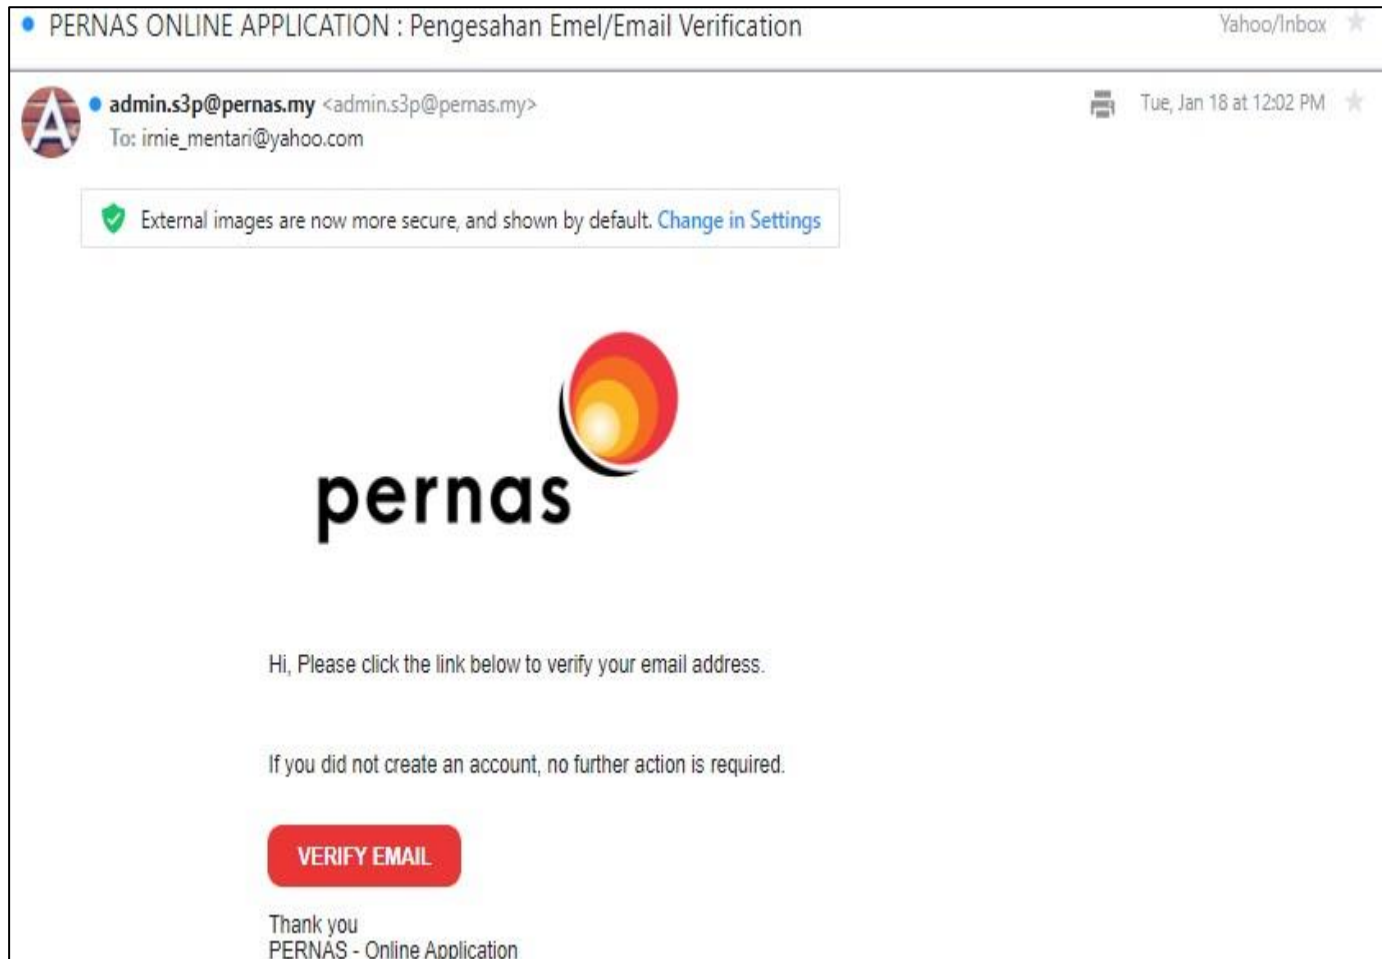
PERNAS ONLINE APPLICATION : Pengesahan Emel/Email Verification

Yahoo/Inbox

A

admin.s3p@pernas.my <admin.s3p@pernas.my>

To: irnie_mentari@yahoo.com

Tue, Jan 18 at 12:02 PM

External images are now more secure, and shown by default. Change in Settings

pernas

Hi, Please click the link below to verify your email address.

If you did not create an account, no further action is required.

VERIFY EMAIL

Thank you
PERNAS - Online Application